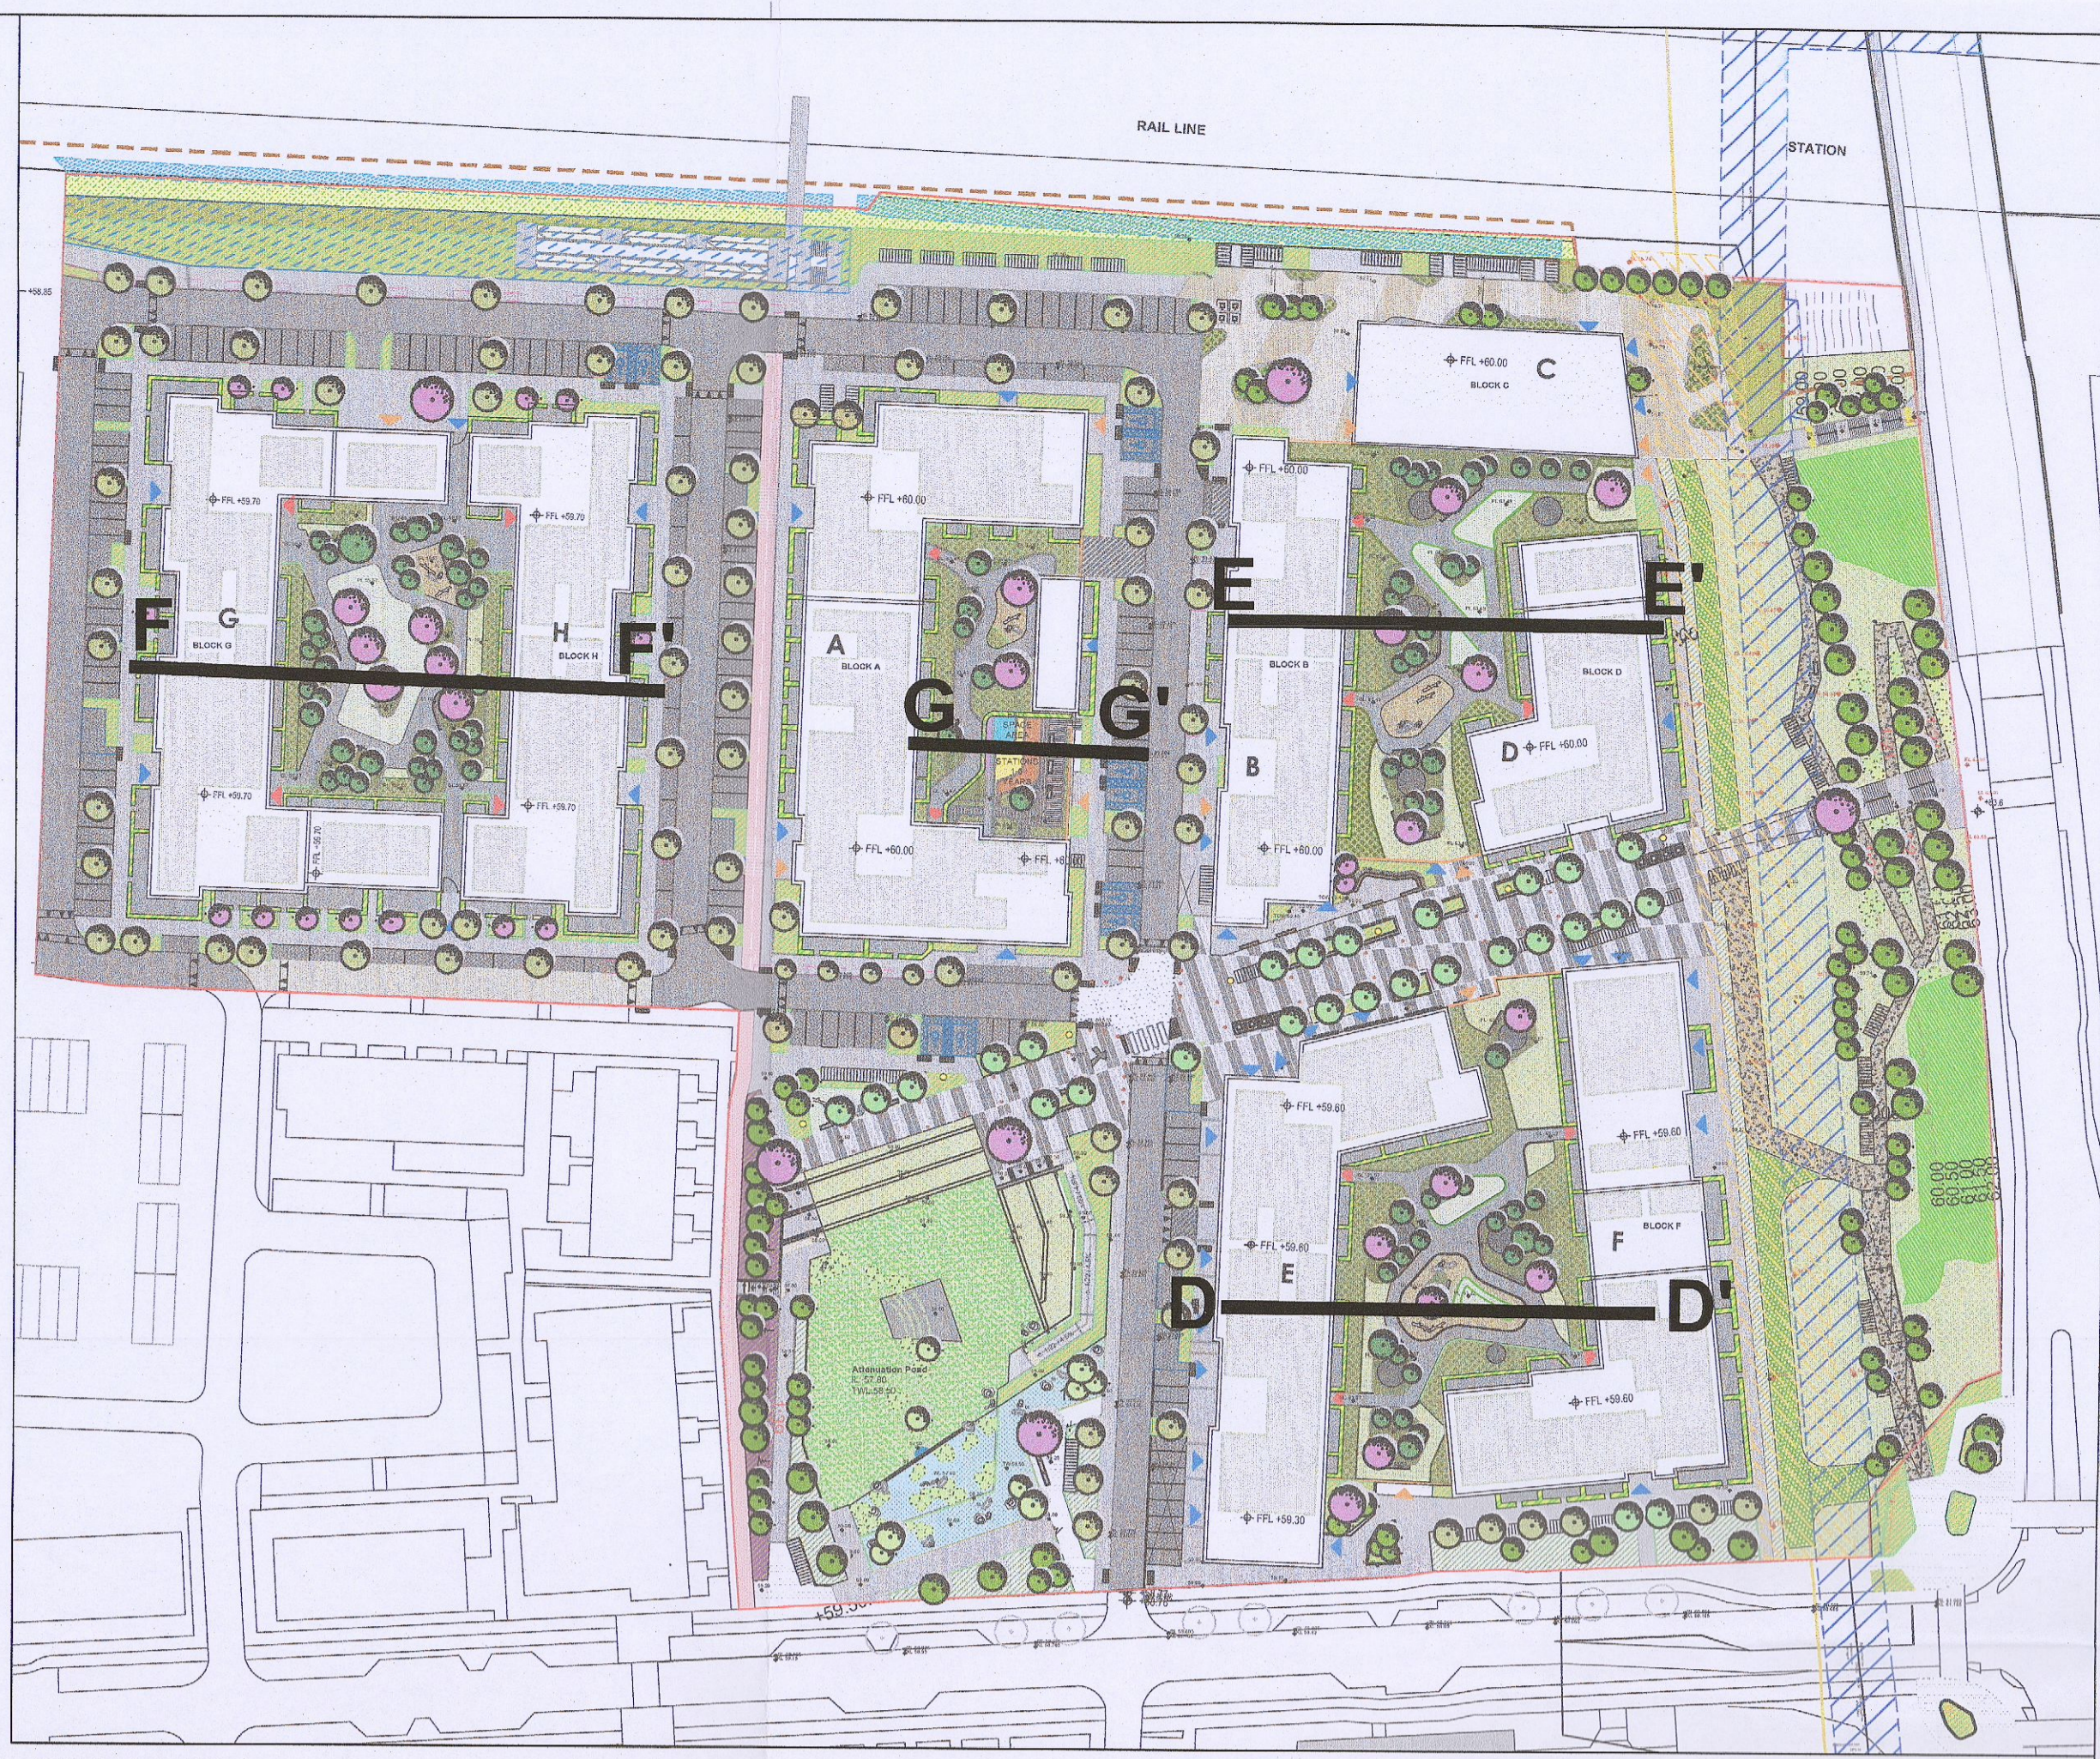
RAIL LINE

STATION

FFL +60.00
C
BLOCK C

FFL +59.70
FFL +59.70
F
G
BLOCK G
H
BLOCK H
F'
FFL +59.70
FFL +59.70

FFL +60.00
A
BLOCK A
G
G'
FFL +60.00

FFL +60.00
E
E'
BLOCK B
B
FFL +60.00
BLOCK D
D
FFL +60.00

FFL +59.60
FFL +59.60
F
BLOCK F
FFL +59.80
E
D
D'
FFL +59.60
FFL +56.30

Attenuation Pond
TWL 57.80

+59.30